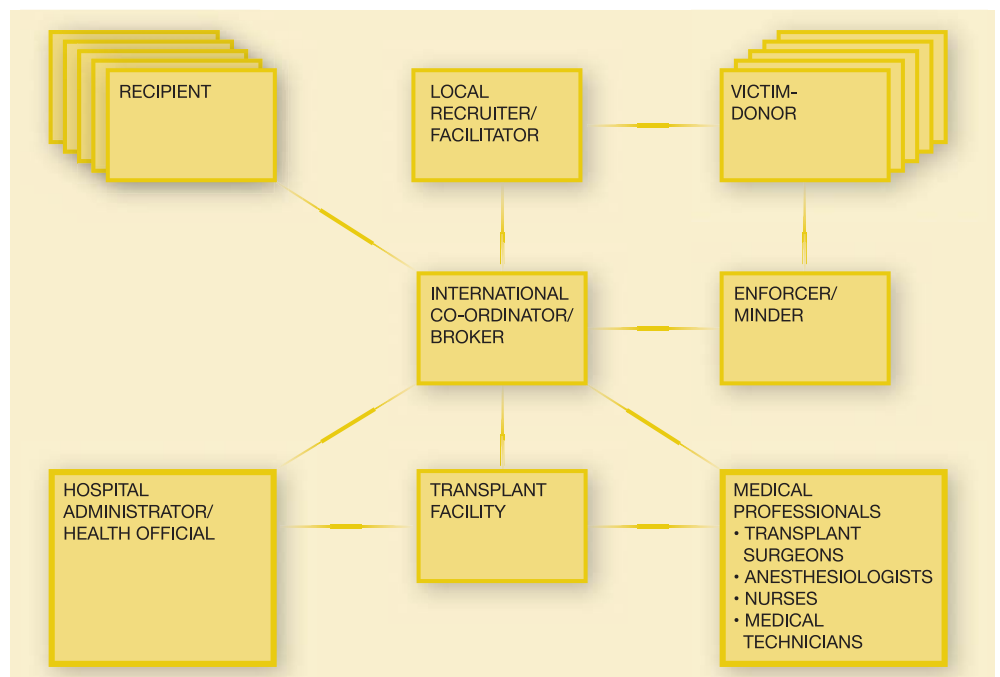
RECIPIENT

LOCAL RECRUITER/ FACILITATOR

VICTIM-DONOR

INTERNATIONAL CO-ORDINATOR/ BROKER

ENFORCER/ MINDER

HOSPITAL ADMINISTRATOR/ HEALTH OFFICIAL

TRANSPLANT FACILITY

MEDICAL PROFESSIONALS
• TRANSPLANT SURGEONS
• ANESTHESIOLOGISTS
• NURSES
• MEDICAL TECHNICIANS